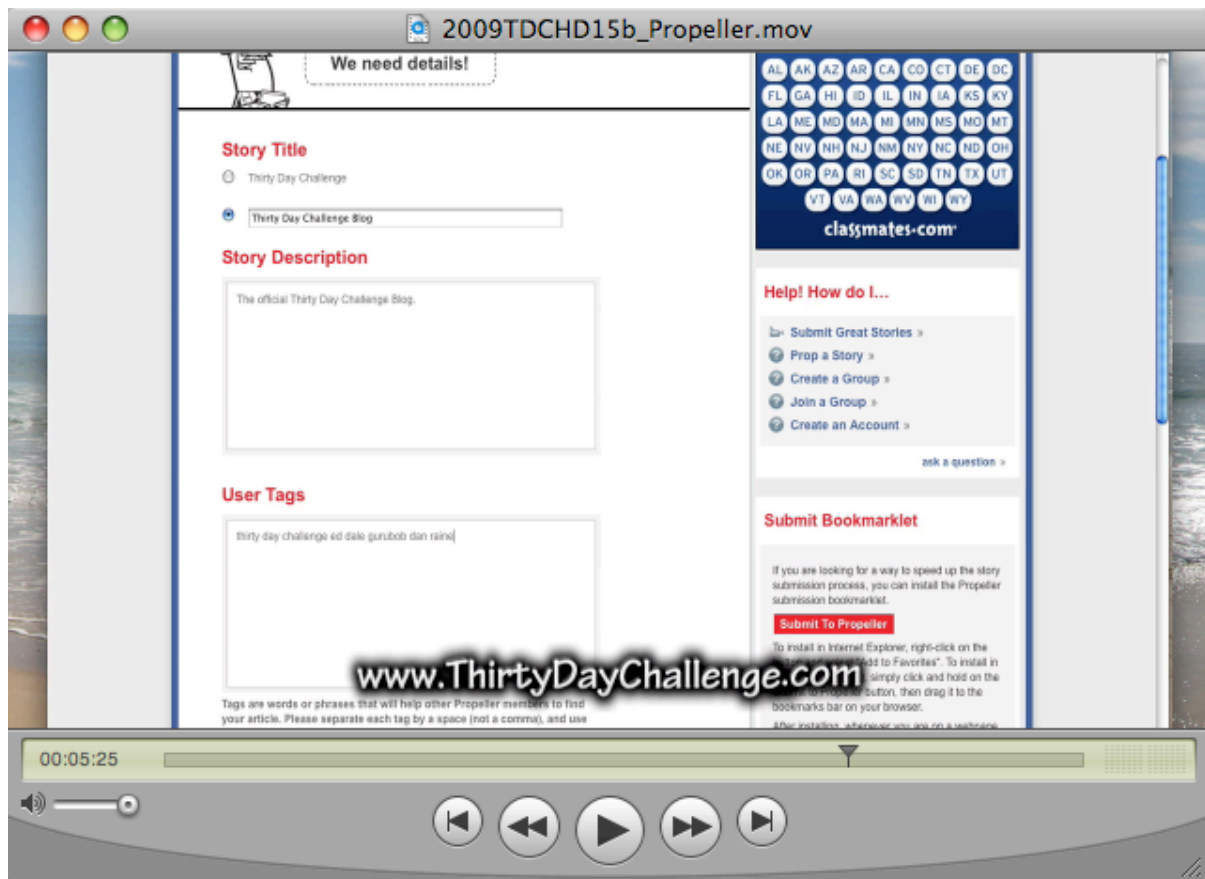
2009TDCHD15b_Propeller.mov

We need details!

Story Title

Thirty Day Challenge

Thirty Day Challenge Blog

Story Description

The official Thirty Day Challenge Blog.

User Tags

thirty day challenge ed dale gurubob dan raine

Tags are words or phrases that will help other Propeller members to find your article. Please separate each tag by a space (not a comma), and use

AL AK AZ AR CA CO CT DE DC FL GA HI ID IL IN IA KS KY LA ME MD MA MI MN MS MO MT NE NV NH NJ NM NY NC ND OH OK OR PA RI SC SD TN TX UT VT VA WA WV WI WY

classmates.com

Help! How do I...

Submit Great Stories »
Prop a Story »
Create a Group »
Join a Group »
Create an Account »

ask a question »

Submit Bookmarklet

If you are looking for a way to speed up the story submission process, you can install the Propeller submission bookmarklet.

Submit To Propeller

To install in Internet Explorer, right-click on the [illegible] "Add to Favorites". To install in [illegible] simply click and hold on the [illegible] To Propeller button, then drag it to the bookmarks bar on your browser.

After installing, whenever you are on a webpage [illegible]

www.ThirtyDayChallenge.com

00:05:25